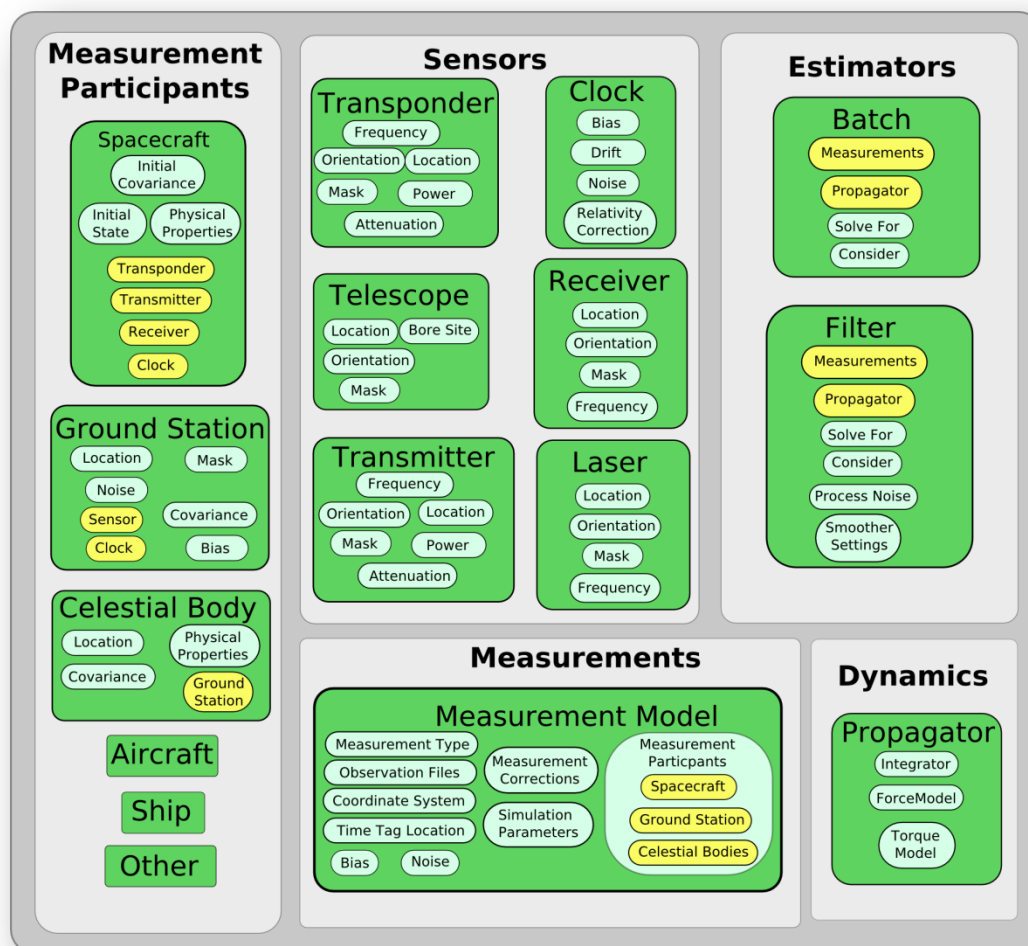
Measurement Participants

Spacecraft
Initial Covariance
Initial State
Physical Properties
Transponder
Transmitter
Receiver
Clock

Ground Station
Location
Mask
Noise
Sensor
Covariance
Clock
Bias

Celestial Body
Location
Physical Properties
Covariance
Ground Station

Aircraft

Ship

Other

Sensors

Transponder
Frequency
Orientation
Location
Mask
Power
Attenuation

Clock
Bias
Drift
Noise
Relativity Correction

Telescope
Location
Bore Site
Orientation
Mask

Receiver
Location
Orientation
Mask
Frequency

Transmitter
Frequency
Orientation
Location
Mask
Power
Attenuation

Laser
Location
Orientation
Mask
Frequency

Estimators

Batch
Measurements
Propagator
Solve For
Consider

Filter
Measurements
Propagator
Solve For
Consider
Process Noise
Smoother Settings

Measurements

Measurement Model
Measurement Type
Observation Files
Coordinate System
Time Tag Location
Bias
Noise
Measurement Corrections
Simulation Parameters
Measurement Particpants
Spacecraft
Ground Station
Celestial Bodies

Dynamics

Propagator
Integrator
ForceModel
Torque Model